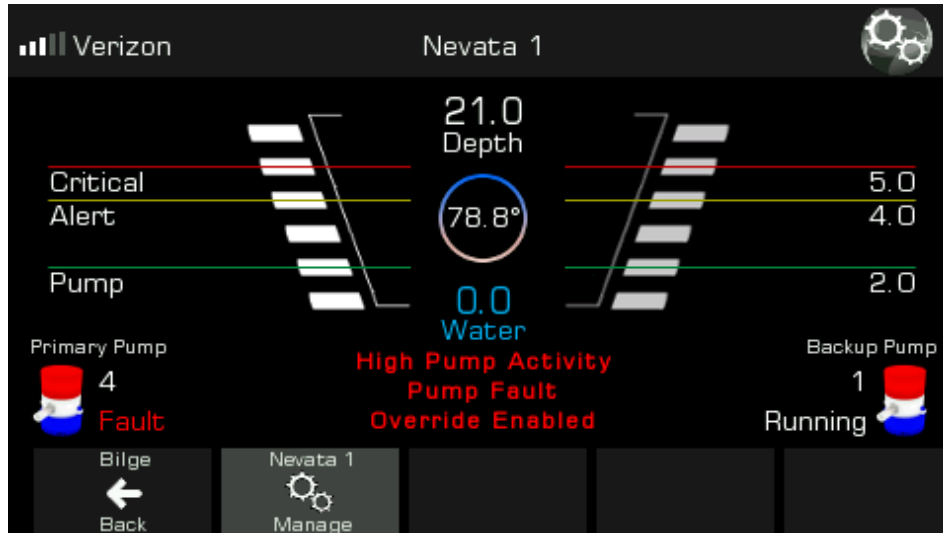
Verizon
Nevata 1

21.0
Depth

Critical
Alert
Pump

78.8°

5.0
4.0
2.0

0.0
Water

Primary Pump
4
Fault

High Pump Activity
Pump Fault
Override Enabled

Backup Pump
1
Running

Bilge
Back

Nevata 1
Manage